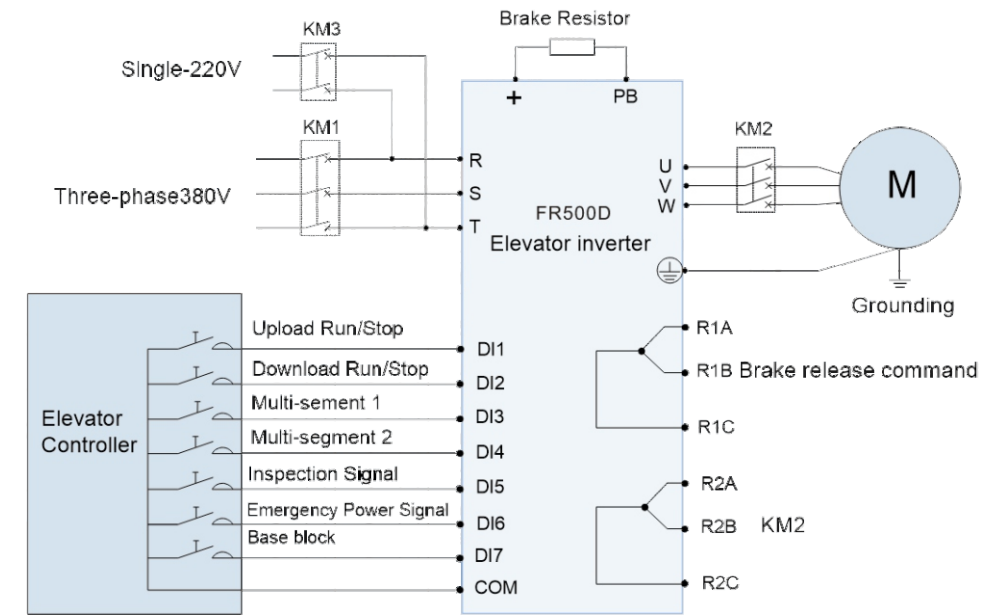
Brake Resistor

KM3

Single-220V

+ PB

KM1

KM2

R

U

V

W

M

Three-phase380V

S

T

FR500D

Elevator inverter

Grounding

Upload Run/Stop

DI1

R1A

Download Run/Stop

DI2

R1B Brake release command

Multi-sement 1

DI3

Elevator Controller

Multi-segment 2

R1C

DI4

Inspection Signal

DI5

R2A

Emergency Power Signal

DI6

R2B KM2

Base block

DI7

COM

R2C